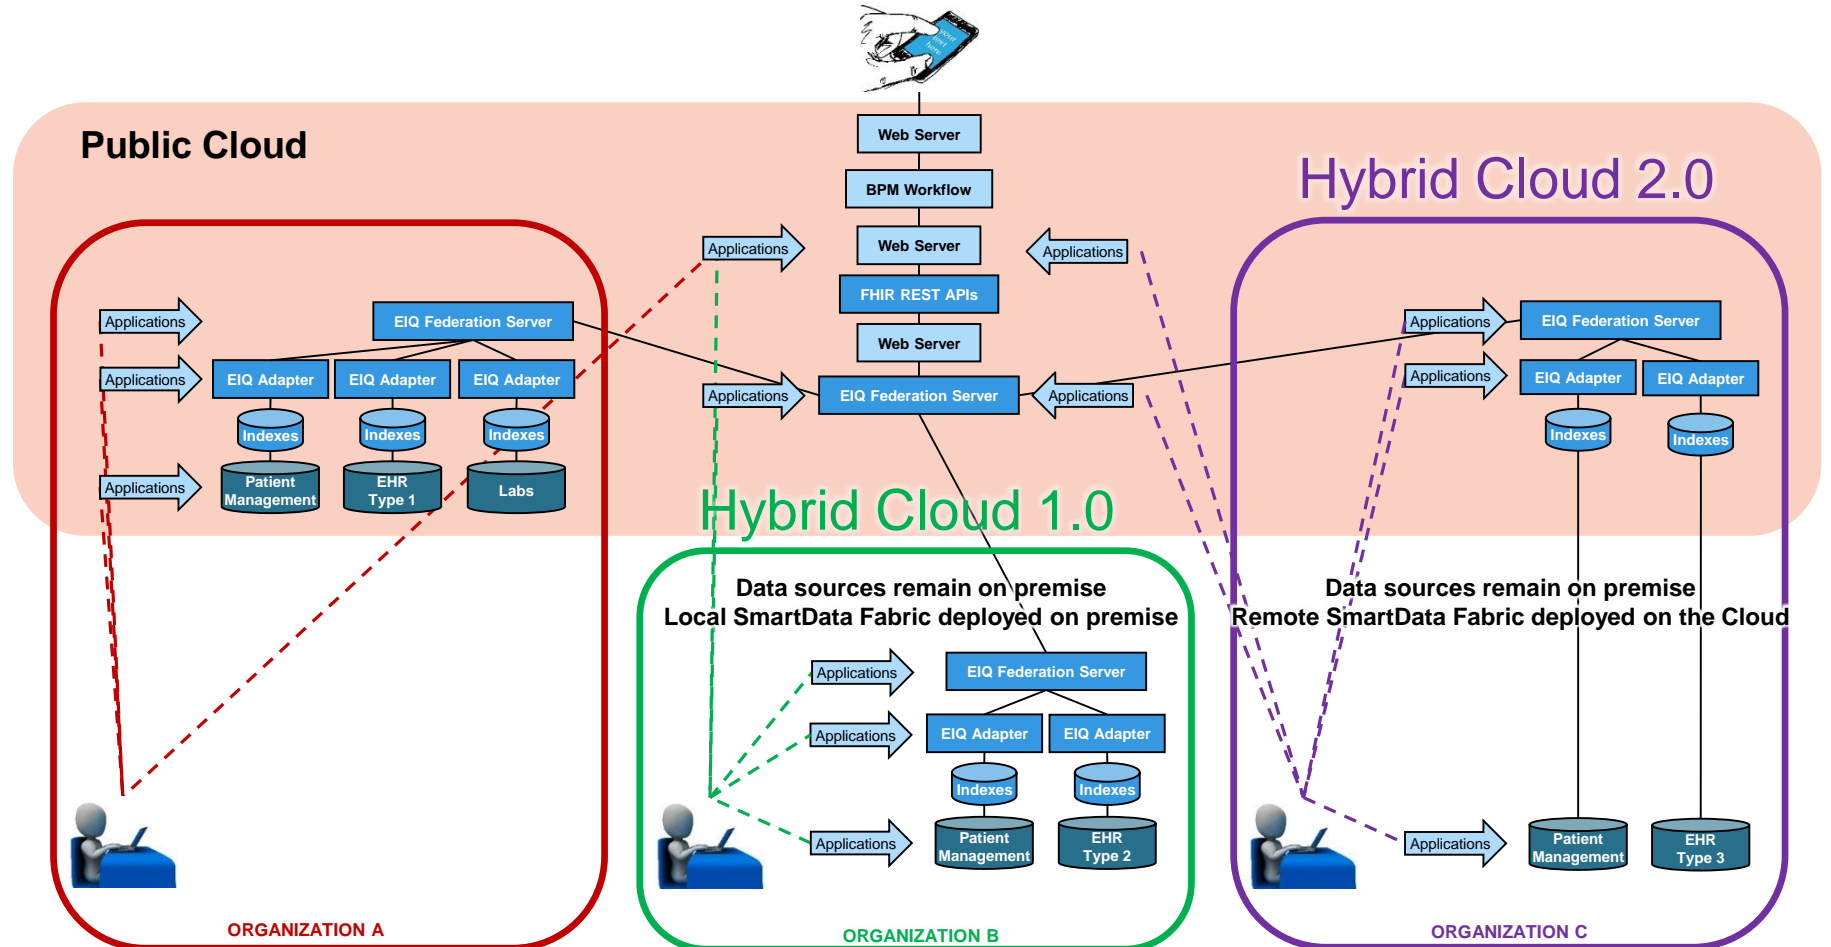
Public Cloud

Hybrid Cloud 2.0

Web Server

BPM Workflow

Web Server

FHIR REST APIs

Web Server

EIQ Federation Server

Applications

Applications

Applications

Applications

Applications

Applications

Applications

EIQ Federation Server

EIQ Adapter

EIQ Adapter

EIQ Adapter

Indexes

Indexes

Indexes

Patient Management

EHR Type 1

Labs

Applications

Applications

EIQ Federation Server

EIQ Adapter

EIQ Adapter

Indexes

Indexes

Hybrid Cloud 1.0

Data sources remain on premise
Local SmartData Fabric deployed on premise

Applications

Applications

Applications

EIQ Federation Server

EIQ Adapter

EIQ Adapter

Indexes

Indexes

Patient Management

EHR Type 2

Data sources remain on premise
Remote SmartData Fabric deployed on the Cloud

Applications

Patient Management

EHR Type 3

ORGANIZATION A

ORGANIZATION B

ORGANIZATION C